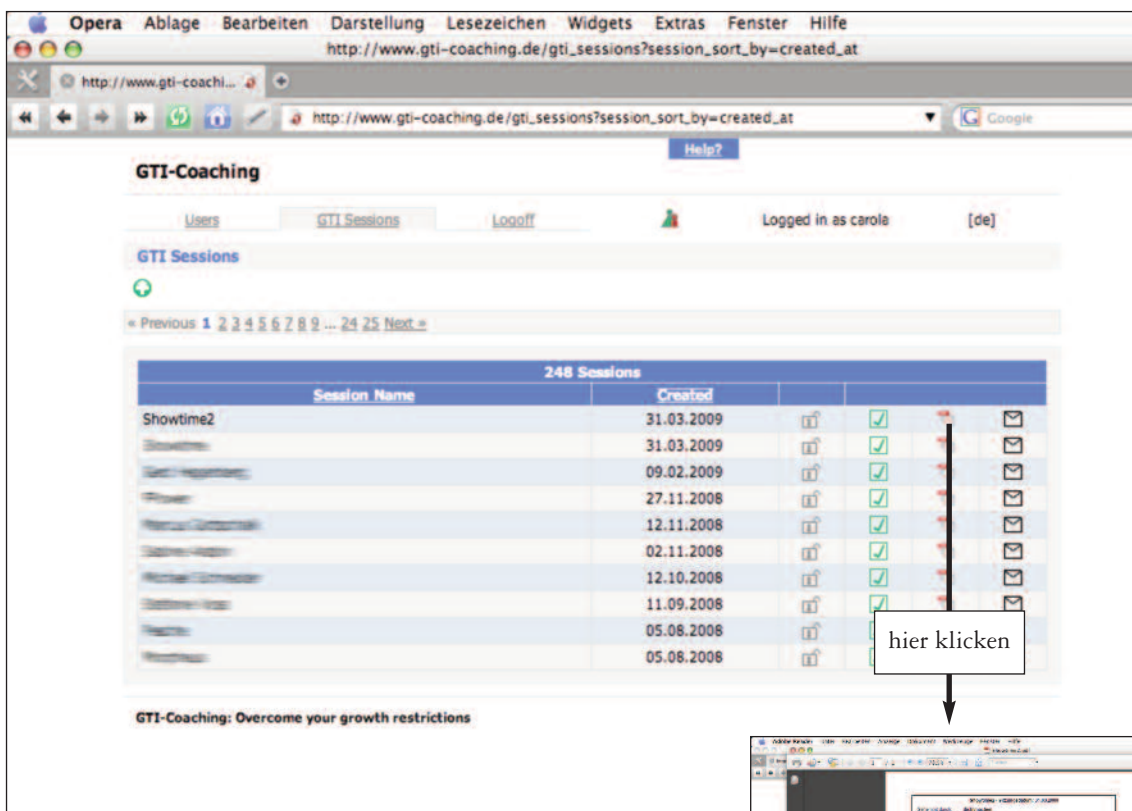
Opera Ablage Bearbeiten Darstellung Lesezeichen Widgets Extras Fenster Hilfe

http://www.gti-coaching.de/gti_sessions?session_sort_by=created_at

http://www.gti-coachi...

http://www.gti-coaching.de/gti_sessions?session_sort_by=created_at

Google

Help?

GTI-Coaching

Users GTI Sessions Logoff Logged in as carola [de]

GTI Sessions

« Previous 1 2 3 4 5 6 7 8 9 ... 24 25 Next »

| 248 Sessions | | | | | |
|---|---|---|---|---|---|
| Session Name | Created | | | | |
| Showtime2 | 31.03.2009 | | | | |
| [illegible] | 31.03.2009 | | | | |
| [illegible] | 09.02.2009 | | | | |
| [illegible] | 27.11.2008 | | | | |
| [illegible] | 12.11.2008 | | | | |
| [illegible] | 02.11.2008 | | | | |
| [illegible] | 12.10.2008 | | | | |
| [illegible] | 11.09.2008 | | | | |
| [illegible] | 05.08.2008 | | | | |
| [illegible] | 05.08.2008 | | | | |

hier klicken

GTI-Coaching: Overcome your growth restrictions

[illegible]